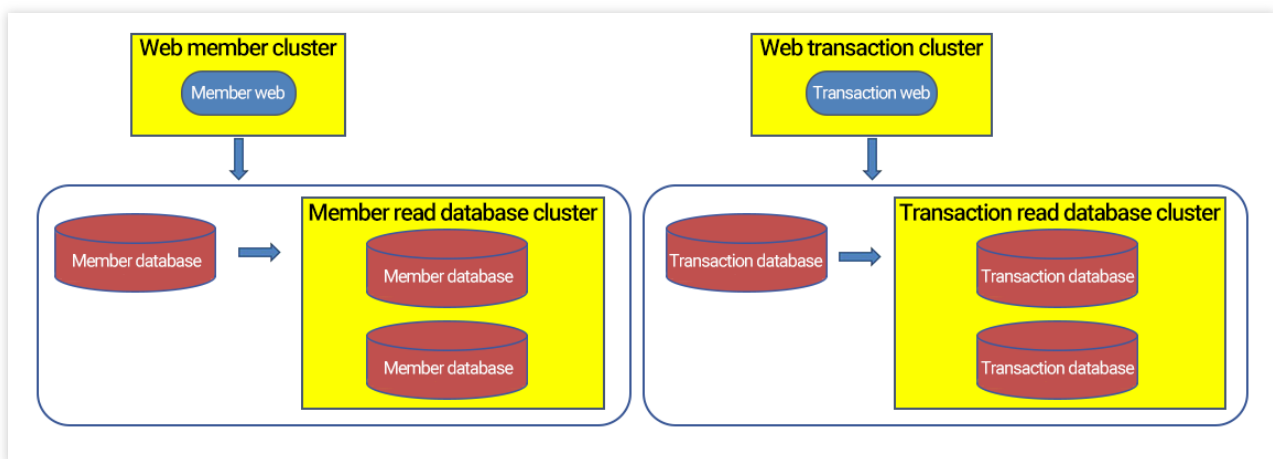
Web member cluster

Member web

Member database

Member read database cluster

Member database

Member database

Web transaction cluster

Transaction web

Transaction database

Transaction read database cluster

Transaction database

Transaction database